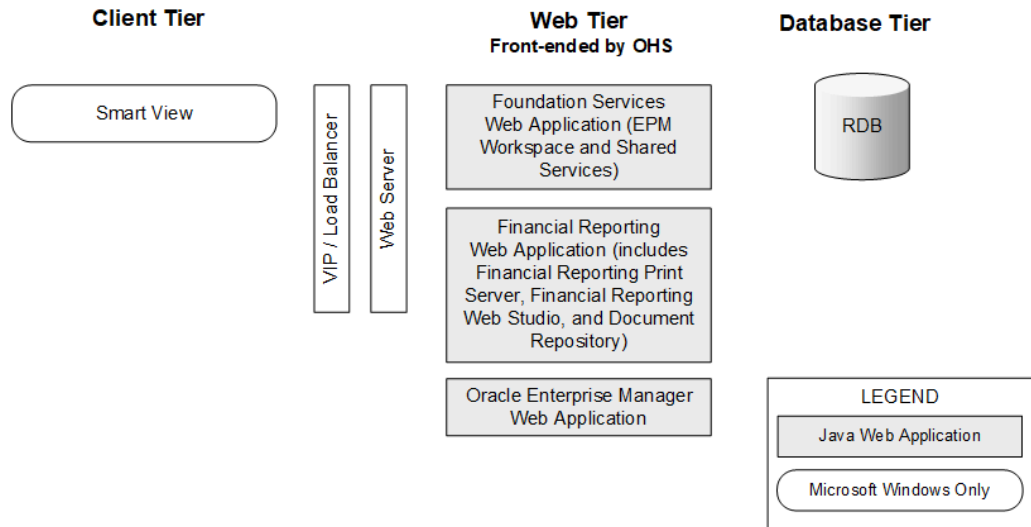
Client Tier

Web Tier
Front-ended by OHS

Database Tier

Smart View

VIP / Load Balancer

Web Server

Foundation Services Web Application (EPM Workspace and Shared Services)

Financial Reporting Web Application (includes Financial Reporting Print Server, Financial Reporting Web Studio, and Document Repository)

Oracle Enterprise Manager Web Application

RDB

LEGEND

Java Web Application

Microsoft Windows Only